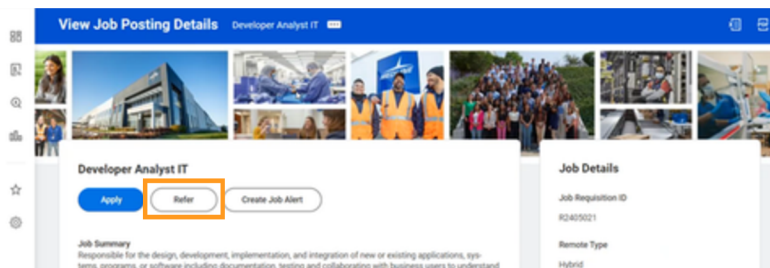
View Job Posting Details Developer Analyst IT

Developer Analyst IT

Apply Refer Create Job Alert

Job Summary
Responsible for the design, development, implementation, and integration of new or existing applications, systems, programs, or software including documentation, testing and collaborating with business users to understand

Job Details

Job Requisition ID
R2405021

Remote Type
Hybrid